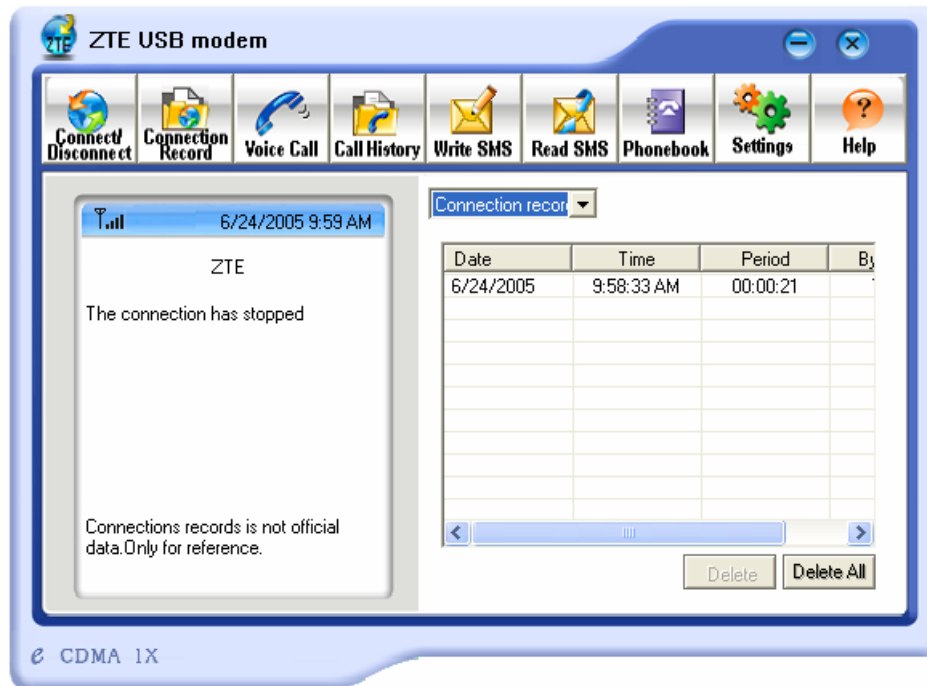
ZTE USB modem

Connect/ Disconnect | Connection Record | Voice Call | Call History | Write SMS | Read SMS | Phonebook | Settings | Help

6/24/2005 9:59 AM

ZTE

The connection has stopped

Connections records is not official data.Only for reference.

Connection recor

| Date | Time | Period | By |
|---|---|---|---|
| 6/24/2005 | 9:58:33 AM | 00:00:21 | |

Delete Delete All

CDMA 1X